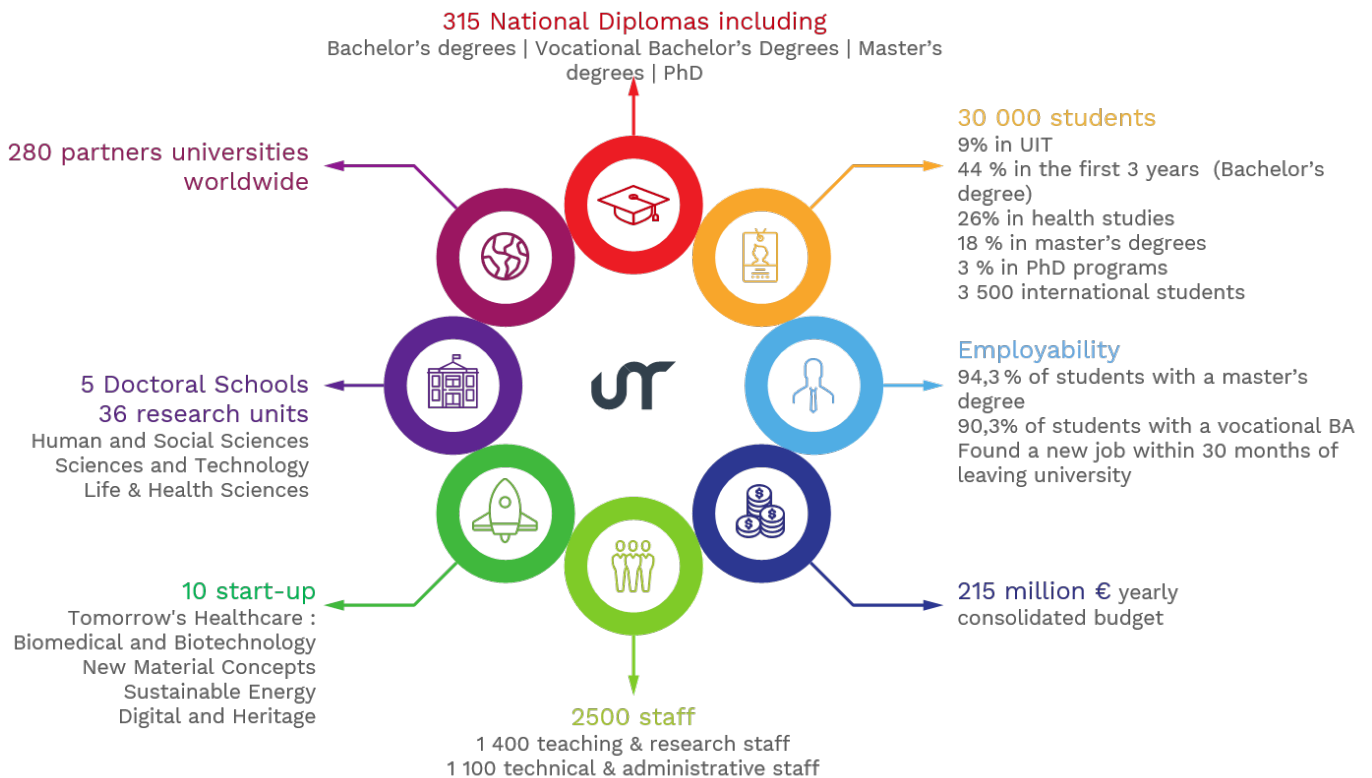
315 National Diplomas including
Bachelor's degrees | Vocational Bachelor's Degrees | Master's degrees | PhD

30 000 students
9% in UIT
44 % in the first 3 years (Bachelor's degree)
26% in health studies
18 % in master's degrees
3 % in PhD programs
3 500 international students

Employability
94,3 % of students with a master's degree
90,3% of students with a vocational BA
Found a new job within 30 months of leaving university

215 million € yearly consolidated budget

2500 staff
1 400 teaching & research staff
1 100 technical & administrative staff

10 start-up
Tomorrow's Healthcare :
Biomedical and Biotechnology
New Material Concepts
Sustainable Energy
Digital and Heritage

5 Doctoral Schools
36 research units
Human and Social Sciences
Sciences and Technology
Life & Health Sciences

280 partners universities worldwide

ur